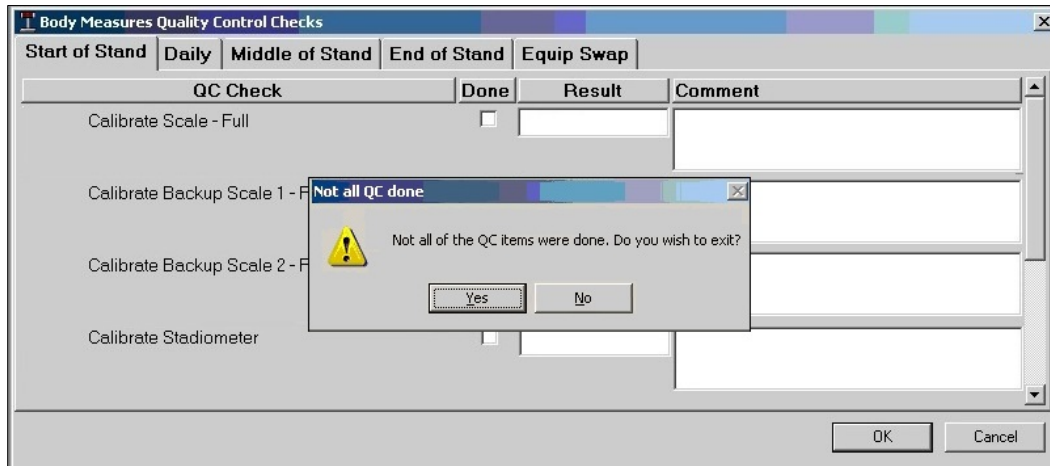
Body Measures Quality Control Checks

Start of Stand | Daily | Middle of Stand | End of Stand | Equip Swap

| QC Check | Done | Result | Comment |
|---|---|---|---|
| Calibrate Scale - Full | | | |
| Calibrate Backup Scale 1 - F | | | |
| Calibrate Backup Scale 2 - F | | | |
| Calibrate Stadiometer | | | |

Not all QC done

Not all of the QC items were done. Do you wish to exit?

Yes No

OK Cancel